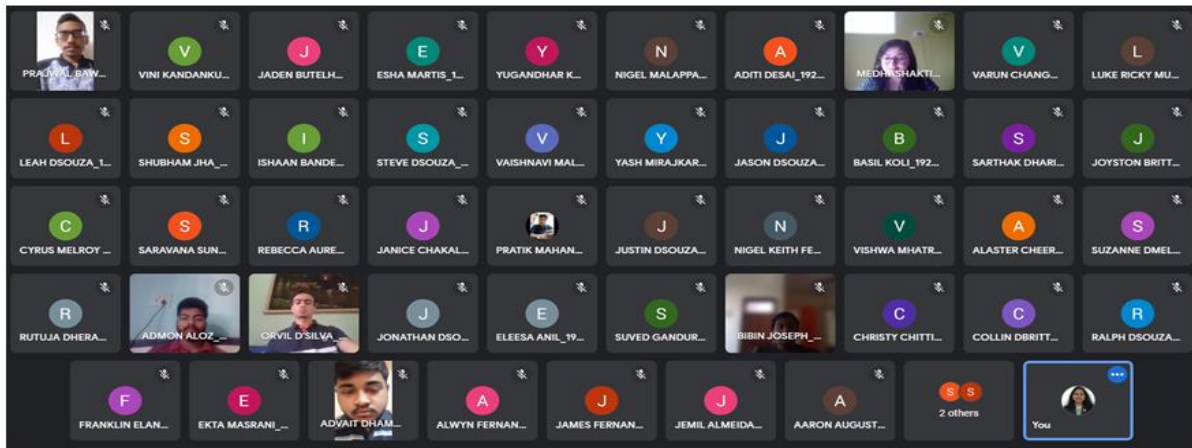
PRAJWAL BAW...
V
VINI KANDANKU...
J
JADEN BUTELH...
E
ESHA MARTIS_1...
Y
YUGANDHAR K...
N
NIGEL MALAPPA...
A
ADITI DESAI_192...
MEDHA SHAKTI...
V
VARUN CHANG...
L
LUKE RICKY MU...

L
LEAH DSOUZA_1...
S
SHUBHAM JHA_...
I
ISHAAN BANDE...
S
STEVE DSOUZA_...
V
VAISHNAVI MAL...
Y
YASH MIRAJKAR...
J
JASON DSOUZA...
B
BASIL KOLI_192...
S
SARTHAK DHARI...
J
JOYSTON BRITT...

C
CYRUS MELROY ...
S
SARAVANA SUN...
R
REBECCA AURE...
J
JANICE CHAKAL...
PRATIK MAHAN...
J
JUSTIN DSOUZA...
N
NIGEL KEITH FE...
V
VISHWA MHATR...
A
ALASTER CHEER...
S
SUZANNE DMEL...

R
RUTUJA DHERA...
ADMON ALOZ...
ORVIL D'SILVA...
J
JONATHAN DSO...
E
ELEESA ANIL_19...
S
SUVED GANDUR...
BIBIN JOSEPH_...
C
CHRISTY CHITTI...
C
COLLIN DBRITT...
R
RALPH DSOUZA...

F
FRANKLIN ELAN...
E
EKTA MASRANI_...
ADVAIT DHAM...
A
ALWYN FERNAN...
J
JAMES FERNAN...
J
JEMIL ALMEIDA...
A
AARON AUGUST...
S S
2 others
You